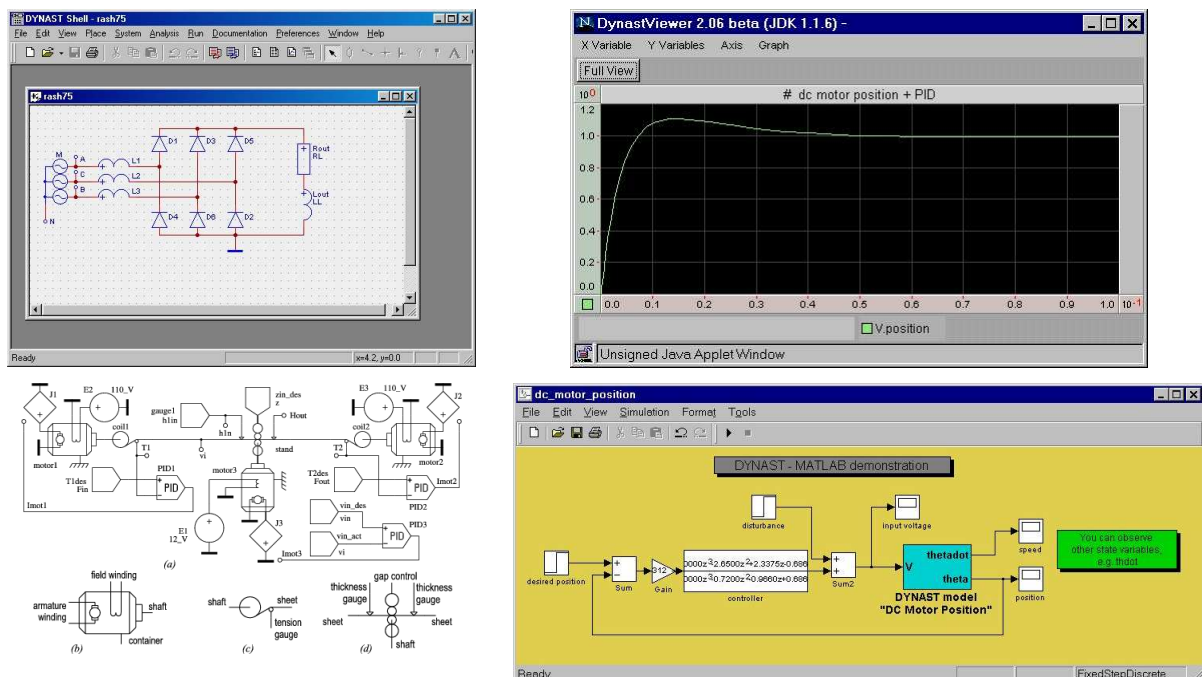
DYNAST Shell - rash75

File Edit View Place System Analysis Run Documentation Preferences Window Help

rash75

M A B C N L1 L2 L3 D1 D3 D5 D4 D6 D2 Rout RL Lout LL

Ready

x=4.2, y=0.0

DynastViewer 2.06 beta (JDK 1.1.6) -

X Variable Y Variables Axis Graph

Full View

$10^0$

# dc motor position + PID

1.2
1.0
0.8
0.6
0.4
0.2
0.0

0.0 0.1 0.2 0.3 0.4 0.5 0.6 0.7 0.8 0.9 1.0 $10^{-1}$

V.position

Unsigned Java Applet Window

J1 E2 110_V gauge1 h1in h1n zin_des z Hout E3 110_V J2

coil1 T1 vi stand coil2 T2 motor1 motor3 motor2

T1des Fin PID1 PID T2des Fout PID Imot2 PID2

Imot1 E1 12_V J3 vin_des vin vin_act vi PID3 PID Imot3

(a)

field winding armature winding shaft container

(b)

shaft sheet tension gauge

(c)

gap control thickness gauge thickness gauge sheet sheet shaft

(d)

dc_motor_position

File Edit View Simulation Format Tools

DYNAST - MATLAB demonstration

disturbance input voltage speed

You can observe other state variables, e.g. thdot

desired position Sum 312 Gain 000z³2.6500z²2.3375z-0.686 000z³0.7200z²0.9660z+0.686 controller Sum2 V thetadot theta position

DYNAST model "DC Motor Position"

Ready

FixedStepDiscrete